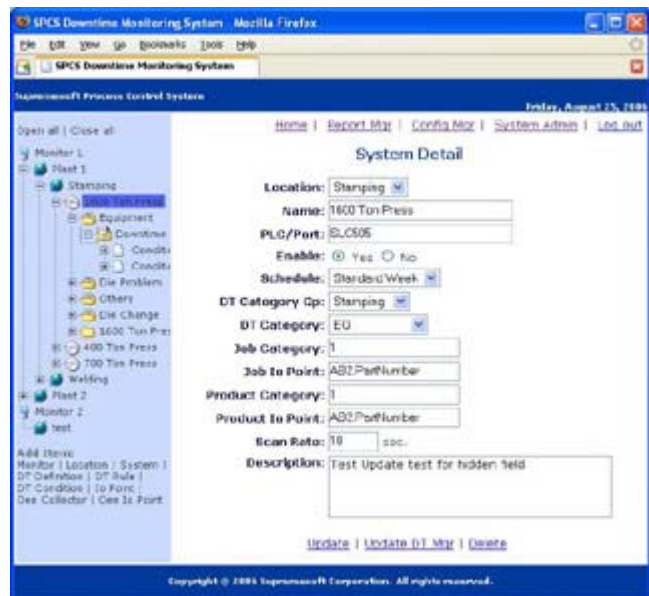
SPCS Downtime Monitoring System - Mozilla Firefox

File Edit View Go Bookmarks Tools Help

SPCS Downtime Monitoring System

Supremesoft Process Control System

Friday, August 25, 2006

Open all | Close all

Monitor 1
Plant 1
Stamping
1600 Ton Press
Equipment
Downtime
Conditi
Conditi
Die Problem
Others
Die Change
1600 Ton Pres
400 Ton Press
700 Ton Press
Welding
Plant 2
Monitor 2
test

Add Item:
Monitor | Location | System | DT Definition | DT Rule | DT Condition | Io Point | Dee Collector | Dee Io Point

Home | Report Mgr | Config Mgr | System Admin | Log out

System Detail

Location: Stamping

Name: 1600 Ton Press

PLC/Port: SLC505

Enable: Yes No

Schedule: Standard Week

DT Category Gp: Stamping

DT Category: EQ

Job Category: 1

Job Io Point: AB2.PartNumber

Product Category: 1

Product Io Point: AB2.PartNumber

Scan Rate: 10 sec.

Description: Test Update test for hidden field

Update | Update DT Mgr | Delete

Copyright © 2006 Supremesoft Corporation. All rights reserved.